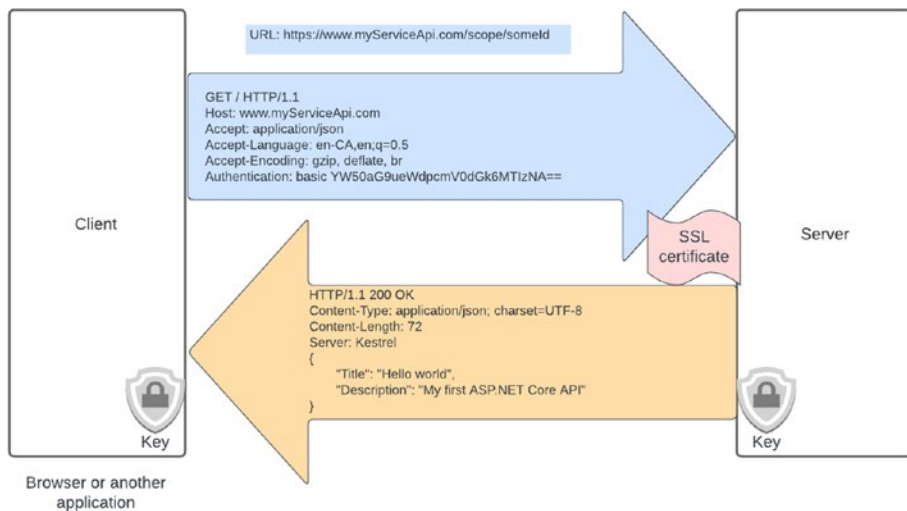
URL: https://www.myServiceApi.com/scope/someId

GET / HTTP/1.1
Host: www.myServiceApi.com
Accept: application/json
Accept-Language: en-CA,en;q=0.5
Accept-Encoding: gzip, deflate, br
Authentication: basic YW50aG9ueWdpcmV0dGk6MTIzNA==

Client

SSL certificate

Server

HTTP/1.1 200 OK
Content-Type: application/json; charset=UTF-8
Content-Length: 72
Server: Kestrel
{
"Title": "Hello world",
"Description": "My first ASP.NET Core API"
}

Key

Key

Browser or another application